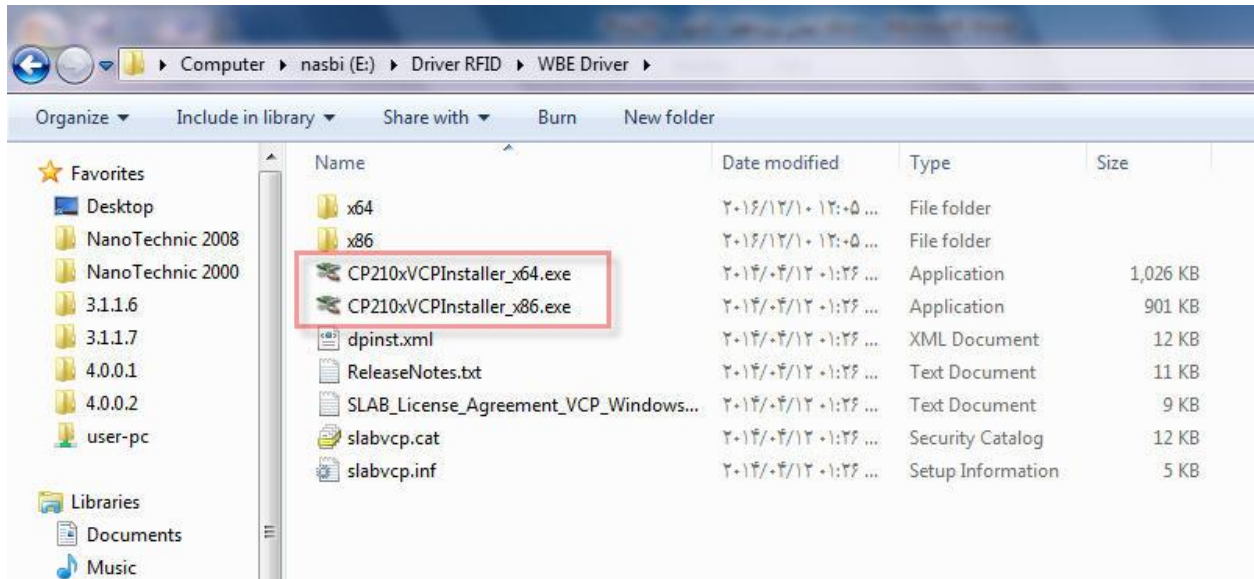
▸ Computer ▸ nasbi (E:) ▸ Driver RFID ▸ WBE Driver ▸

Organize ▾ Include in library ▾ Share with ▾ Burn New folder

Favorites
Desktop
NanoTechnic 2008
NanoTechnic 2000
3.1.1.6
3.1.1.7
4.0.0.1
4.0.0.2
user-pc

Libraries
Documents
Music

| Name | Date modified | Type | Size |
|---|---|---|---|
| x64 | ۲۰۱۶/۱۲/۱۰ ۱۲:۰۵ ... | File folder | |
| x86 | ۲۰۱۶/۱۲/۱۰ ۱۲:۰۵ ... | File folder | |
| CP210xVCPInstaller_x64.exe | ۲۰۱۴/۰۴/۱۲ ۰۱:۲۶ ... | Application | 1,026 KB |
| CP210xVCPInstaller_x86.exe | ۲۰۱۴/۰۴/۱۲ ۰۱:۲۶ ... | Application | 901 KB |
| dpinst.xml | ۲۰۱۴/۰۴/۱۲ ۰۱:۲۶ ... | XML Document | 12 KB |
| ReleaseNotes.txt | ۲۰۱۴/۰۴/۱۲ ۰۱:۲۶ ... | Text Document | 11 KB |
| SLAB_License_Agreement_VCP_Windows... | ۲۰۱۴/۰۴/۱۲ ۰۱:۲۶ ... | Text Document | 9 KB |
| slabvcp.cat | ۲۰۱۴/۰۴/۱۲ ۰۱:۲۶ ... | Security Catalog | 12 KB |
| slabvcp.inf | ۲۰۱۴/۰۴/۱۲ ۰۱:۲۶ ... | Setup Information | 5 KB |